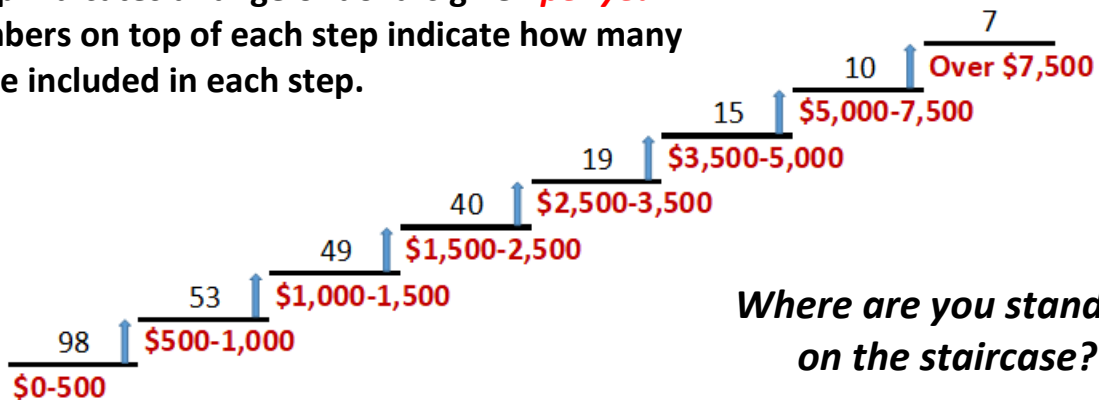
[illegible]
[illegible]bers on top of each step indicate how many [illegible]e included in each step.

7
10 Over $7,500
15 $5,000-7,500
19 $3,500-5,000
40 $2,500-3,500
49 $1,500-2,500
53 $1,000-1,500
98 $500-1,000
$0-500

Where are you stand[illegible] on the staircase?